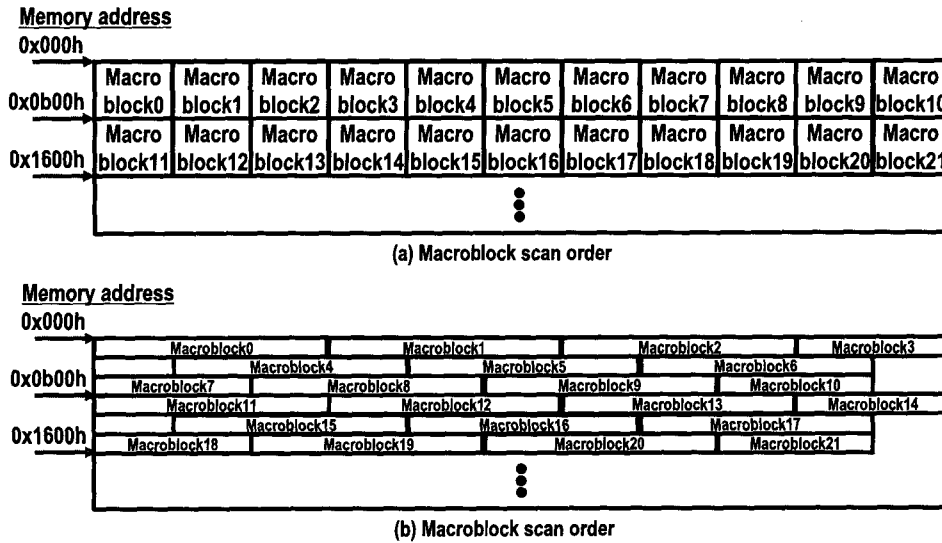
Memory address

0x000h

| Macro block0 | Macro block1 | Macro block2 | Macro block3 | Macro block4 | Macro block5 | Macro block6 | Macro block7 | Macro block8 | Macro block9 | Macro block10 |
|---|---|---|---|---|---|---|---|---|---|---|
| Macro block11 | Macro block12 | Macro block13 | Macro block14 | Macro block15 | Macro block16 | Macro block17 | Macro block18 | Macro block19 | Macro block20 | Macro block21 |

0x0b00h

0x1600h

(a) Macroblock scan order

Memory address

0x000h

Macroblock0 Macroblock1 Macroblock2 Macroblock3

Macroblock4 Macroblock5 Macroblock6

0x0b00h

Macroblock7 Macroblock8 Macroblock9 Macroblock10

Macroblock11 Macroblock12 Macroblock13 Macroblock14

Macroblock15 Macroblock16 Macroblock17

0x1600h

Macroblock18 Macroblock19 Macroblock20 Macroblock21

(b) Macroblock scan order